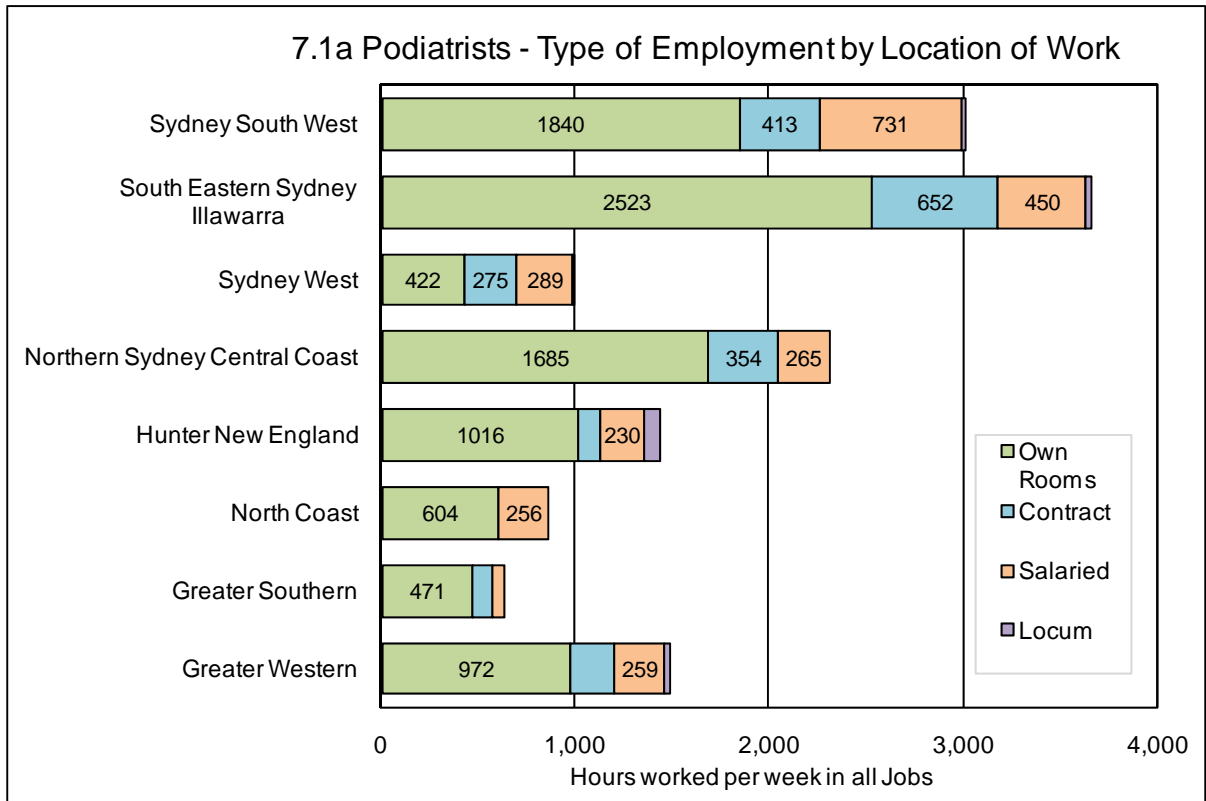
7.1a Podiatrists - Type of Employment by Location of Work

Sydney South West
South Eastern Sydney Illawarra
Sydney West
Northern Sydney Central Coast
Hunter New England
North Coast
Greater Southern
Greater Western

1840
413
731
2523
652
450
422
275
289
1685
354
265
1016
230
604
256
471
972
259

Own Rooms
Contract
Salaried
Locum

0
1,000
2,000
3,000
4,000
Hours worked per week in all Jobs